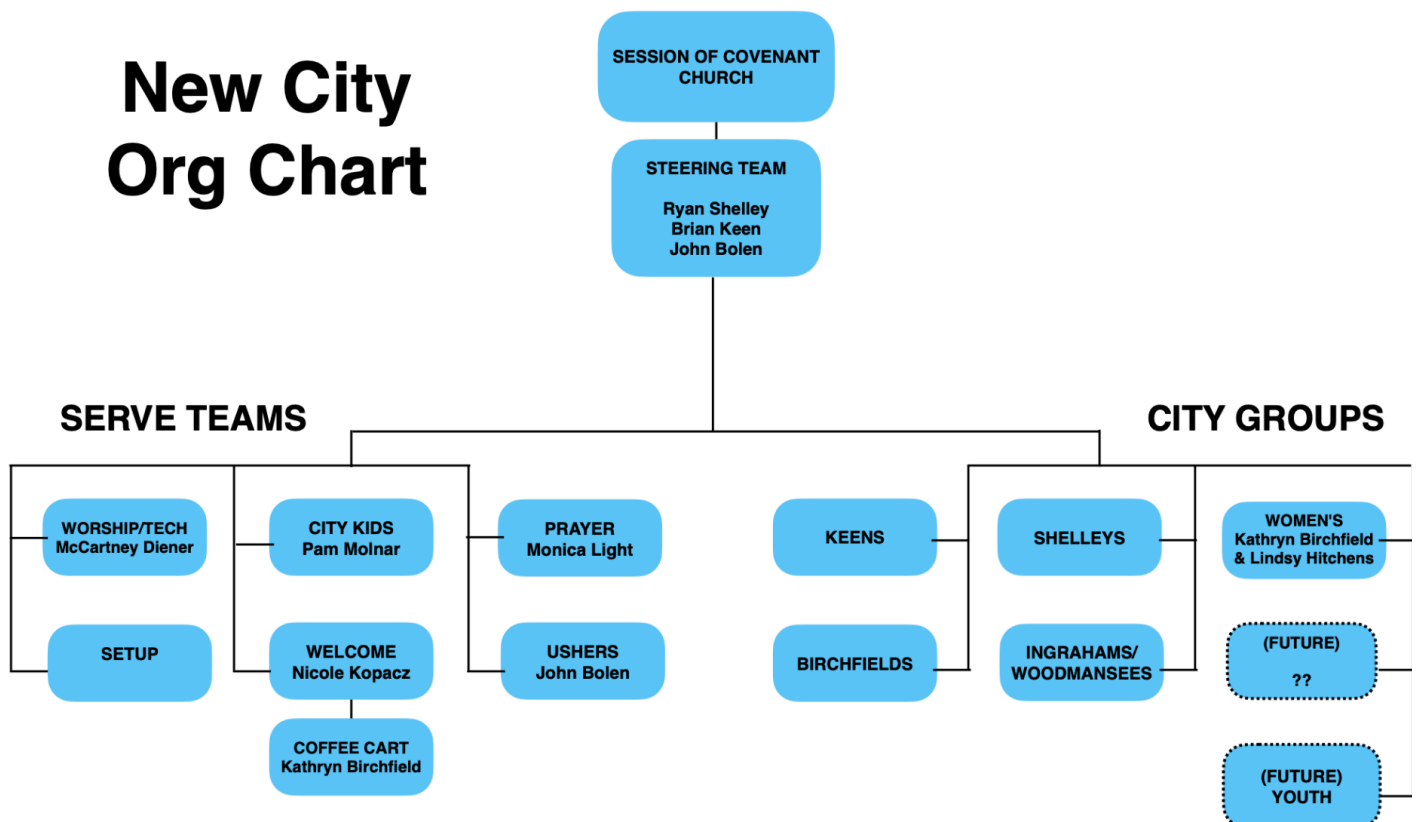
New City Org Chart

SESSION OF COVENANT CHURCH

STEERING TEAM

Ryan Shelley
Brian Keen
John Bolen

SERVE TEAMS

CITY GROUPS

WORSHIP/TECH
McCartney Diener

SETUP

CITY KIDS
Pam Molnar

WELCOME
Nicole Kopacz

COFFEE CART
Kathryn Birchfield

PRAYER
Monica Light

USHERS
John Bolen

KEENS

BIRCHFIELDS

SHELLEYS

INGRAHAMS/ WOODMANSEES

WOMEN'S
Kathryn Birchfield & Lindsy Hitchens

(FUTURE)
??

(FUTURE)
YOUTH